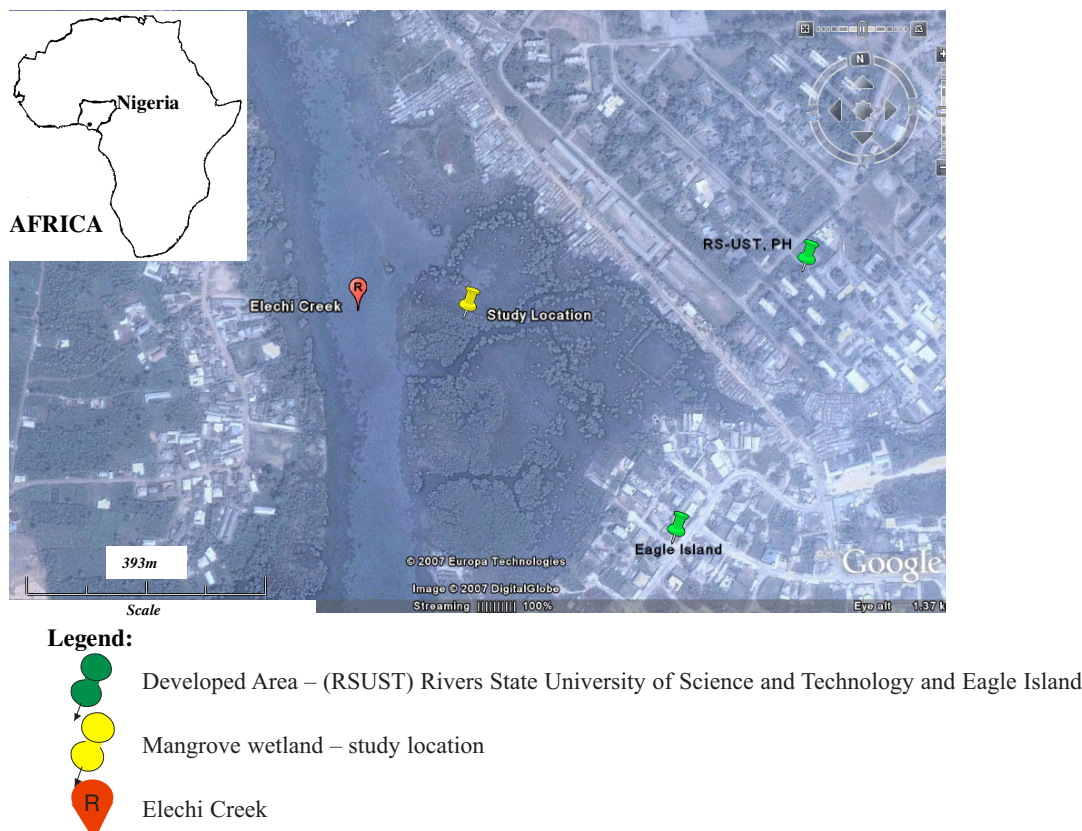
Nigeria

AFRICA

N

RS-UST, PH

R

Elechi Creek

Study Location

Eagle Island

393m

Scale

© 2007 Europa Technologies

Image © 2007 DigitalGlobe

Streaming |||||||||| 100%

Google

Eye alt 1.37 k

Legend:

Developed Area – (RSUST) Rivers State University of Science and Technology and Eagle Island

Mangrove wetland – study location

R

Elechi Creek